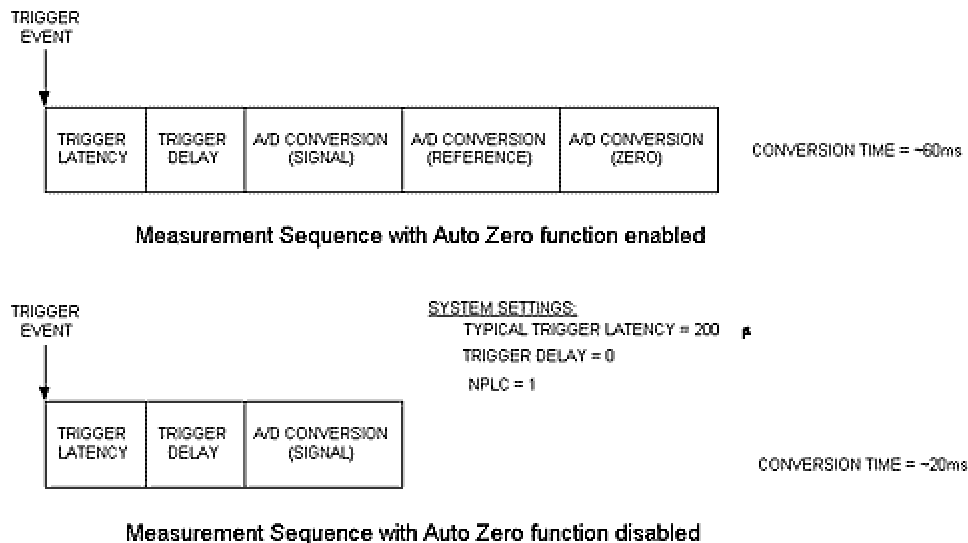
TRIGGER EVENT

| TRIGGER LATENCY | TRIGGER DELAY | A/D CONVERSION (SIGNAL) | A/D CONVERSION (REFERENCE) | A/D CONVERSION (ZERO) |
|---|---|---|---|---|

CONVERSION TIME = ~60ms

Measurement Sequence with Auto Zero function enabled

TRIGGER EVENT

SYSTEM SETTINGS:
TYPICAL TRIGGER LATENCY = 200 µ
TRIGGER DELAY = 0
NPLC = 1

| TRIGGER LATENCY | TRIGGER DELAY | A/D CONVERSION (SIGNAL) |
|---|---|---|

CONVERSION TIME = ~20ms

Measurement Sequence with Auto Zero function disabled